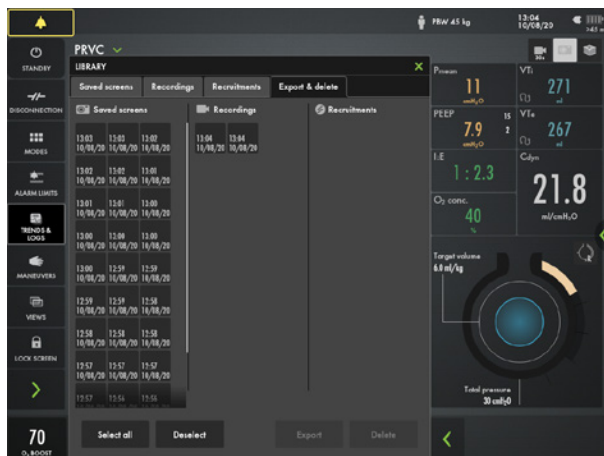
PBW 45 kg
13:04
10/08/20

STANDBY
DISCONNECTION
MODES
ALARM LIMITS
TRENDS & LOGS
MANEUVERS
VIEWS
LOCK SCREEN

PRVC
LIBRARY
Saved screens
Recordings
Recruitments
Export & delete

Saved screens
Recordings
Recruitments

13:03 10/08/20
13:02 10/08/20
13:02 10/08/20
13:02 10/08/20
13:02 10/08/20
13:01 10/08/20
13:01 10/08/20
13:01 10/08/20
13:00 10/08/20
13:00 10/08/20
13:00 10/08/20
13:00 10/08/20
13:00 10/08/20
12:59 10/08/20
12:59 10/08/20
12:59 10/08/20
12:59 10/08/20
12:58 10/08/20
12:58 10/08/20
12:58 10/08/20
12:58 10/08/20
12:57 10/08/20
12:57 10/08/20
12:57 10/08/20
12:57
12:56
12:56

13:04 10/08/20
13:04 10/08/20

Pmean
11
cmH₂O
VTi
271
ml
PEEP
15
7.9
2
cmH₂O
VTe
267
ml
I:E
1 : 2.3
Cdyn
21.8
ml/cmH₂O
O₂ conc.
40
%

Target volume
6.0 ml/kg
Total pressure
30 cmH₂O

70
O₂ BOOST

Select all
Deselect
Export
Delete